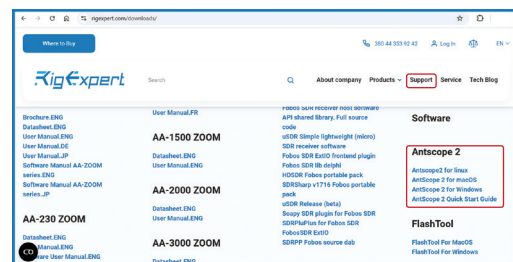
rigexpert.com/downloads/

Where to Buy

380 44 353 92 42 Log In EN

RigExpert

Search

About company Products Support Service Tech Blog

Brochure.ENG
Datasheet.ENG
User Manual.ENG
User Manual.DE
User Manual.JP
Software Manual AA-ZOOM series.ENG
Software Manual AA-ZOOM series.JP

AA-230 ZOOM

Datasheet.ENG
User Manual.ENG
User Manual.ENG

User Manual.FR

AA-1500 ZOOM

Datasheet.ENG
User Manual.ENG

AA-2000 ZOOM

Datasheet.ENG
User Manual.ENG

AA-3000 ZOOM

Fobos SDR receiver host software
API shared library. Full source code
uSDR Simple lightweight (micro) SDR receiver software
Fobos SDR ExtIO frontend plugin
Fobos SDR lib delphi
HDSDR Fobos portable pack
SDRSharp v1716 Fobos portable pack
uSDR Release (beta)
Soapy SDR plugin for Fobos SDR
SDRPlusPlus for Fobos SDR
FobosSDR ExtIO
SDRPP Fobos source dab

Software

Antscope 2

Antscope2 for linux
AntScope 2 for macOS
AntScope 2 for Windows
AntScope 2 Quick Start Guide

FlashTool

FlashTool For MacOS
FlashTool For Windows